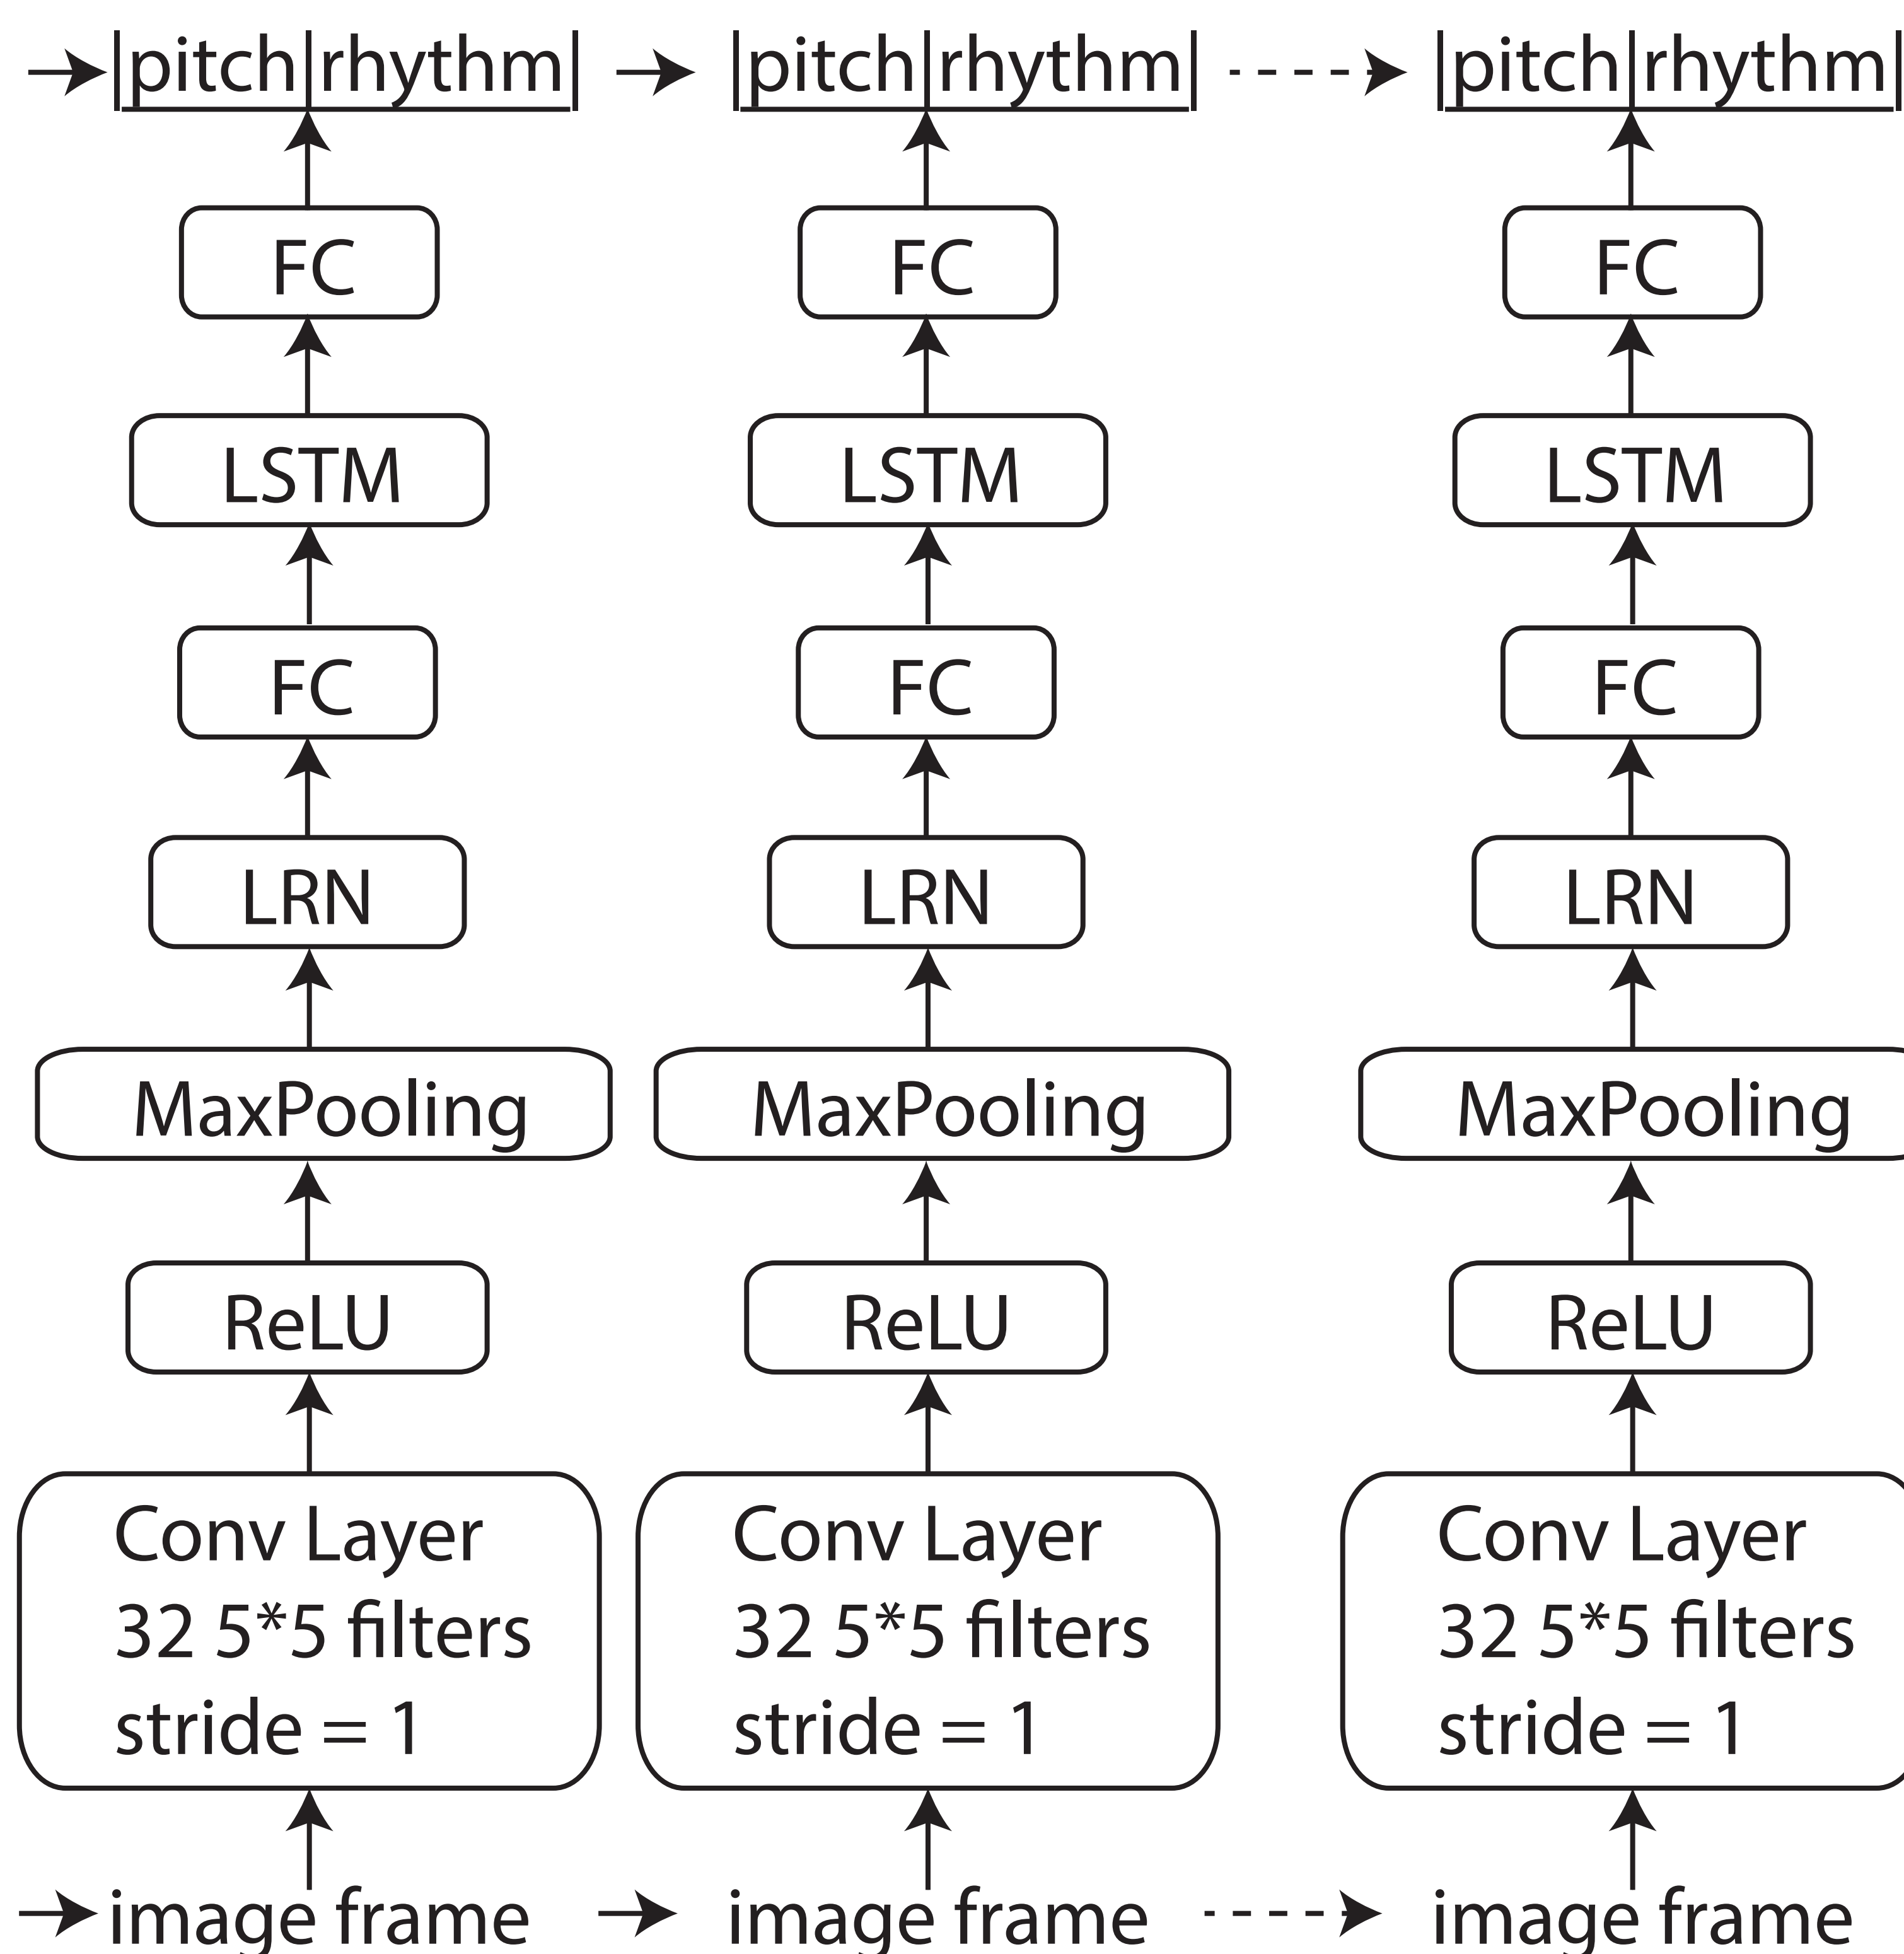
|pitch|rhythm| |pitch|rhythm| |pitch|rhythm|

FC FC FC

LSTM LSTM LSTM

FC FC FC

LRN LRN LRN

MaxPooling MaxPooling MaxPooling

ReLU ReLU ReLU

Conv Layer
32 5*5 filters
stride = 1

Conv Layer
32 5*5 filters
stride = 1

Conv Layer
32 5*5 filters
stride = 1

image frame image frame image frame